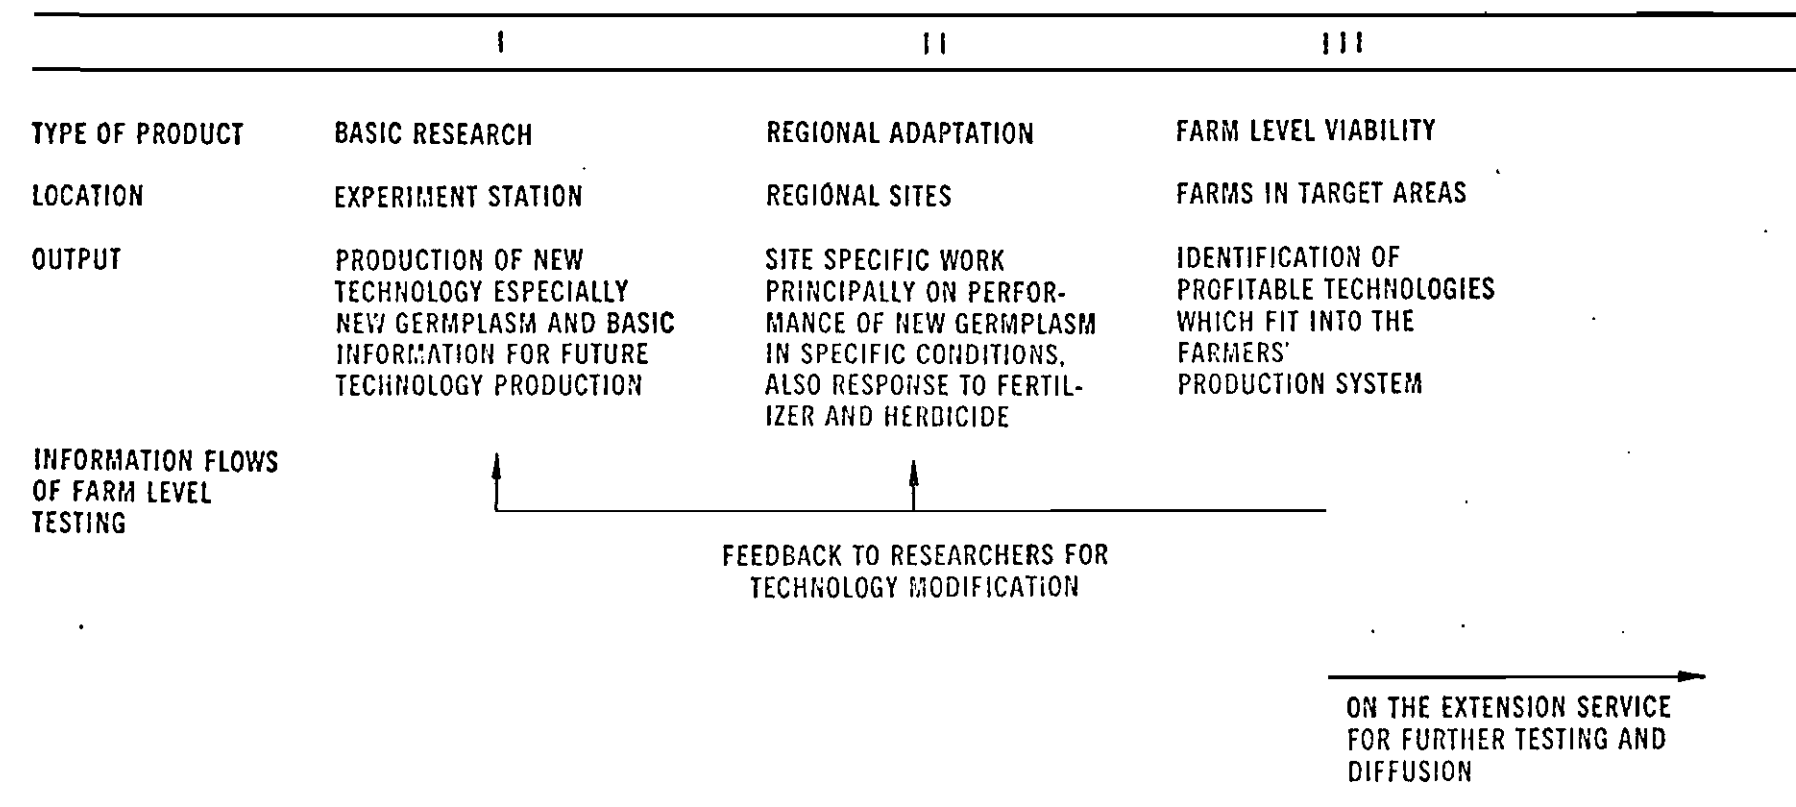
| | I | II | III |
|---|---|---|---|
| TYPE OF PRODUCT | BASIC RESEARCH | REGIONAL ADAPTATION | FARM LEVEL VIABILITY |
| LOCATION | EXPERIMENT STATION | REGIONAL SITES | FARMS IN TARGET AREAS |
| OUTPUT | PRODUCTION OF NEW TECHNOLOGY ESPECIALLY NEW GERMPLASM AND BASIC INFORMATION FOR FUTURE TECHNOLOGY PRODUCTION | SITE SPECIFIC WORK PRINCIPALLY ON PERFORMANCE OF NEW GERMPLASM IN SPECIFIC CONDITIONS, ALSO RESPONSE TO FERTILIZER AND HERBICIDE | IDENTIFICATION OF PROFITABLE TECHNOLOGIES WHICH FIT INTO THE FARMERS' PRODUCTION SYSTEM |

INFORMATION FLOWS OF FARM LEVEL TESTING

FEEDBACK TO RESEARCHERS FOR TECHNOLOGY MODIFICATION

ON THE EXTENSION SERVICE FOR FURTHER TESTING AND DIFFUSION